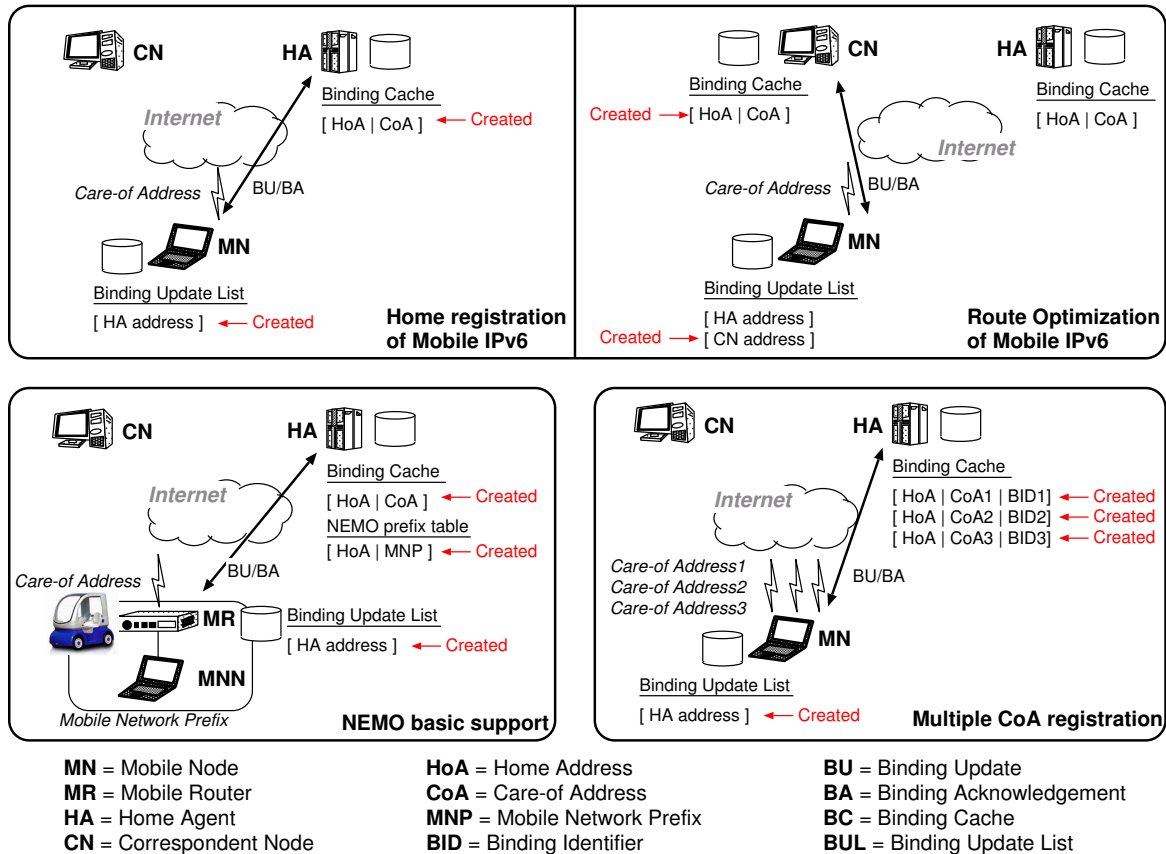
CN

HA

Binding Cache

[ HoA | CoA ] Created

Internet

Care-of Address

BU/BA

MN

Binding Update List

[ HA address ] Created

Home registration of Mobile IPv6

CN

HA

Binding Cache

Created [ HoA | CoA ]

Binding Cache

[ HoA | CoA ]

Internet

Care-of Address

BU/BA

MN

Binding Update List

[ HA address ]

Created [ CN address ]

Route Optimization of Mobile IPv6

CN

HA

Binding Cache

[ HoA | CoA ] Created

NEMO prefix table

[ HoA | MNP ] Created

Internet

Care-of Address

BU/BA

MR

Binding Update List

[ HA address ] Created

MNN

Mobile Network Prefix

NEMO basic support

CN

HA

Binding Cache

[ HoA | CoA1 | BID1] Created

[ HoA | CoA2 | BID2] Created

[ HoA | CoA3 | BID3] Created

Internet

Care-of Address1

Care-of Address2

Care-of Address3

BU/BA

MN

Binding Update List

[ HA address ] Created

Multiple CoA registration

**MN** = Mobile Node

**MR** = Mobile Router

**HA** = Home Agent

**CN** = Correspondent Node

**HoA** = Home Address

**CoA** = Care-of Address

**MNP** = Mobile Network Prefix

**BID** = Binding Identifier

**BU** = Binding Update

**BA** = Binding Acknowledgement

**BC** = Binding Cache

**BUL** = Binding Update List